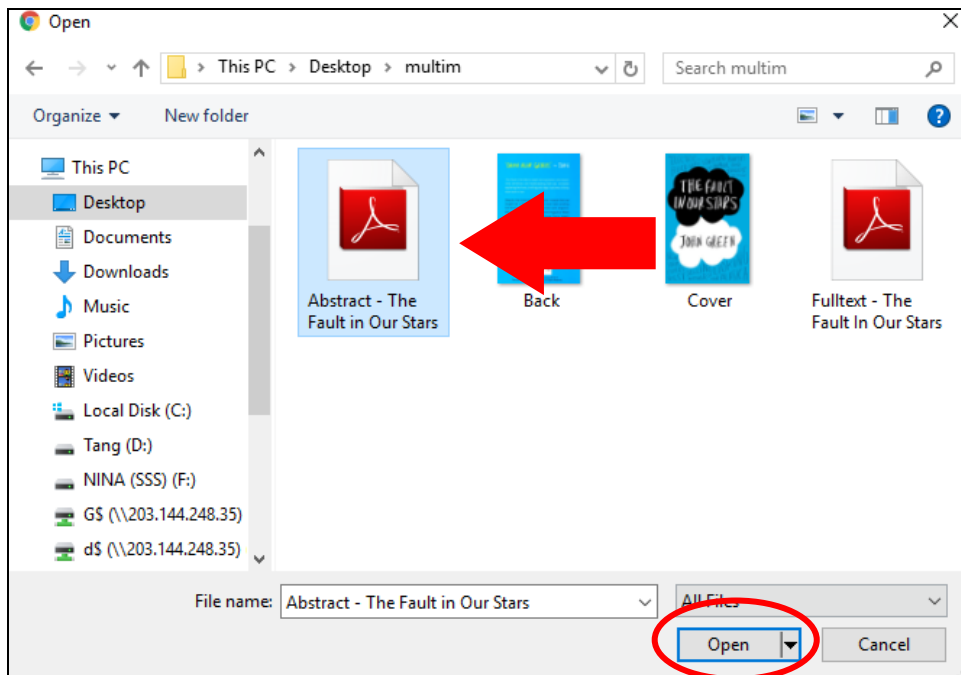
Open

This PC > Desktop > multim

Search multim

Organize ▾ New folder

This PC
Desktop
Documents
Downloads
Music
Pictures
Videos
Local Disk (C:)
Tang (D:)
NINA (SSS) (F:)
G$ (\\203.144.248.35)
d$ (\\203.144.248.35)

Abstract - The Fault in Our Stars

Back

THE FAULT IN OUR STARS
JOHN GREEN
Cover

Fulltext - The Fault In Our Stars

File name: Abstract - The Fault in Our Stars

All Files

Open

Cancel